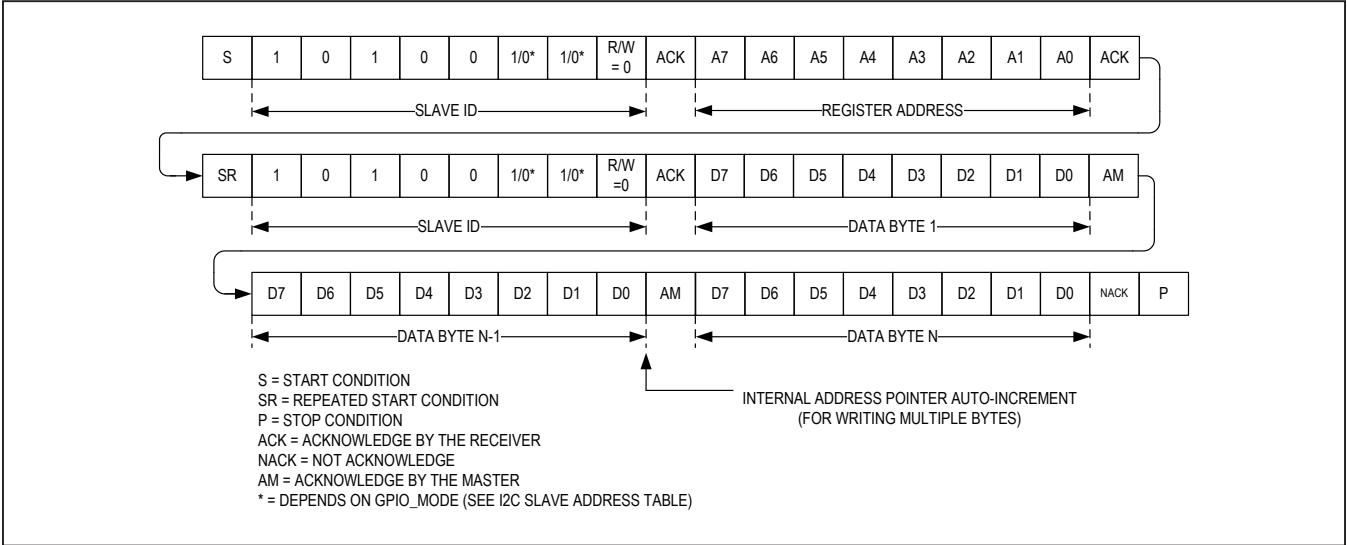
| S | 1 | 0 | 1 | 0 | 0 | 1/0* | 1/0* | R/W = 0 | ACK | A7 | A6 | A5 | A4 | A3 | A2 | A1 | A0 | ACK |
|---|---|---|---|---|---|---|---|---|---|---|---|---|---|---|---|---|---|---|

SLAVE ID

REGISTER ADDRESS

| SR | 1 | 0 | 1 | 0 | 0 | 1/0* | 1/0* | R/W =0 | ACK | D7 | D6 | D5 | D4 | D3 | D2 | D1 | D0 | AM |
|---|---|---|---|---|---|---|---|---|---|---|---|---|---|---|---|---|---|---|

SLAVE ID

DATA BYTE 1

| D7 | D6 | D5 | D4 | D3 | D2 | D1 | D0 | AM | D7 | D6 | D5 | D4 | D3 | D2 | D1 | D0 | NACK | P |
|---|---|---|---|---|---|---|---|---|---|---|---|---|---|---|---|---|---|---|

DATA BYTE N-1

DATA BYTE N

S = START CONDITION
SR = REPEATED START CONDITION
P = STOP CONDITION
ACK = ACKNOWLEDGE BY THE RECEIVER
NACK = NOT ACKNOWLEDGE
AM = ACKNOWLEDGE BY THE MASTER
* = DEPENDS ON GPIO_MODE (SEE I2C SLAVE ADDRESS TABLE)

INTERNAL ADDRESS POINTER AUTO-INCREMENT
(FOR WRITING MULTIPLE BYTES)